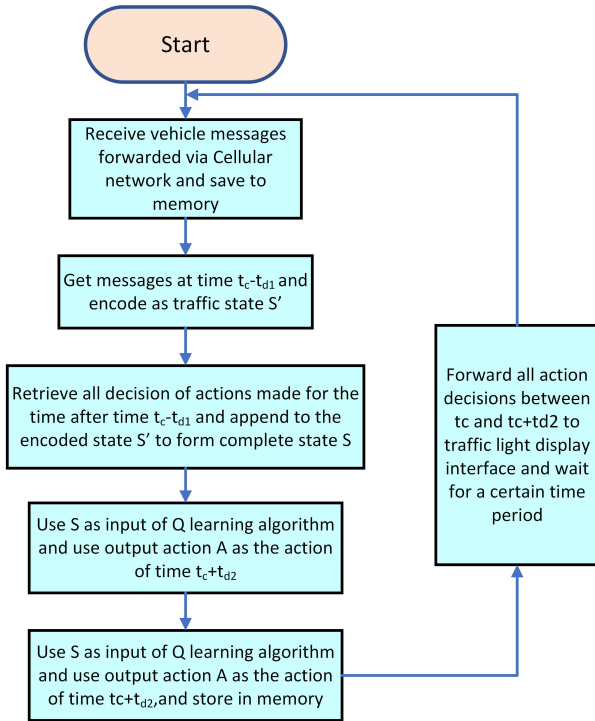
Start

Receive vehicle messages forwarded via Cellular network and save to memory

Get messages at time $t_c$-$t_{d1}$ and encode as traffic state S'

Retrieve all decision of actions made for the time after time $t_c$-$t_{d1}$ and append to the encoded state S' to form complete state S

Use S as input of Q learning algorithm and use output action A as the action of time $t_c$+$t_{d2}$

Use S as input of Q learning algorithm and use output action A as the action of time tc+$t_{d2}$,and store in memory

Forward all action decisions between tc and tc+td2 to traffic light display interface and wait for a certain time period